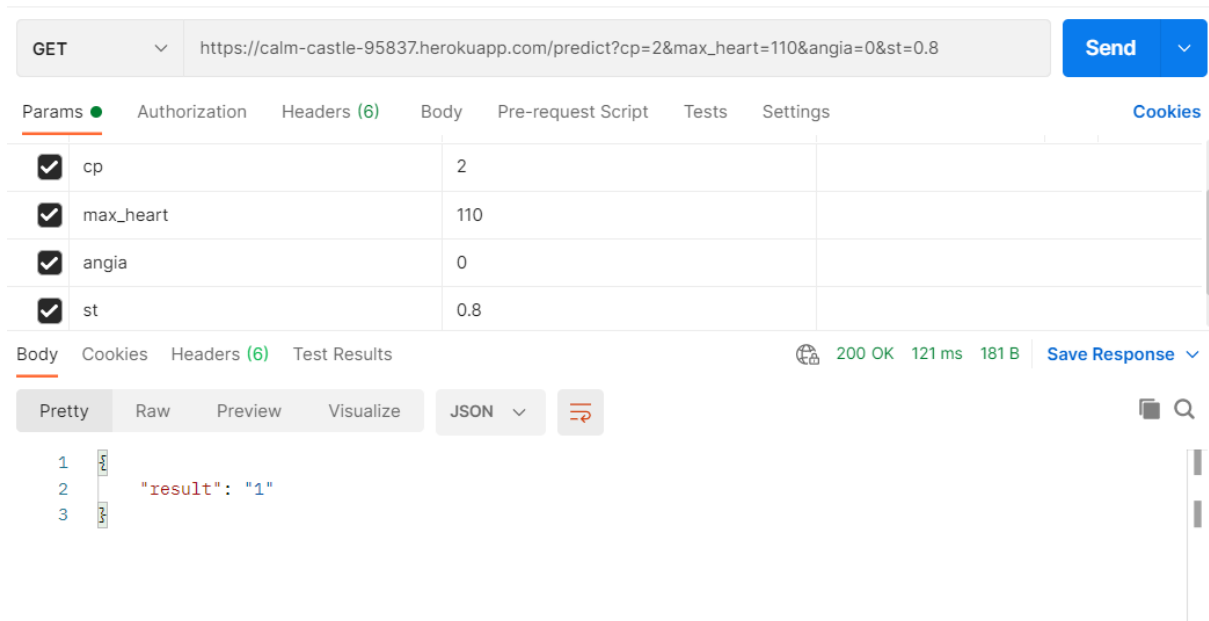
GET https://calm-castle-95837.herokuapp.com/predict?cp=2&max_heart=110&angia=0&st=0.8 Send

Params Authorization Headers (6) Body Pre-request Script Tests Settings Cookies

| | | |
|---|---|---|
| cp | 2 | |
| max_heart | 110 | |
| angia | 0 | |
| st | 0.8 | |

Body Cookies Headers (6) Test Results 200 OK 121 ms 181 B Save Response

Pretty Raw Preview Visualize JSON

1 {
2 "result": "1"
3 }